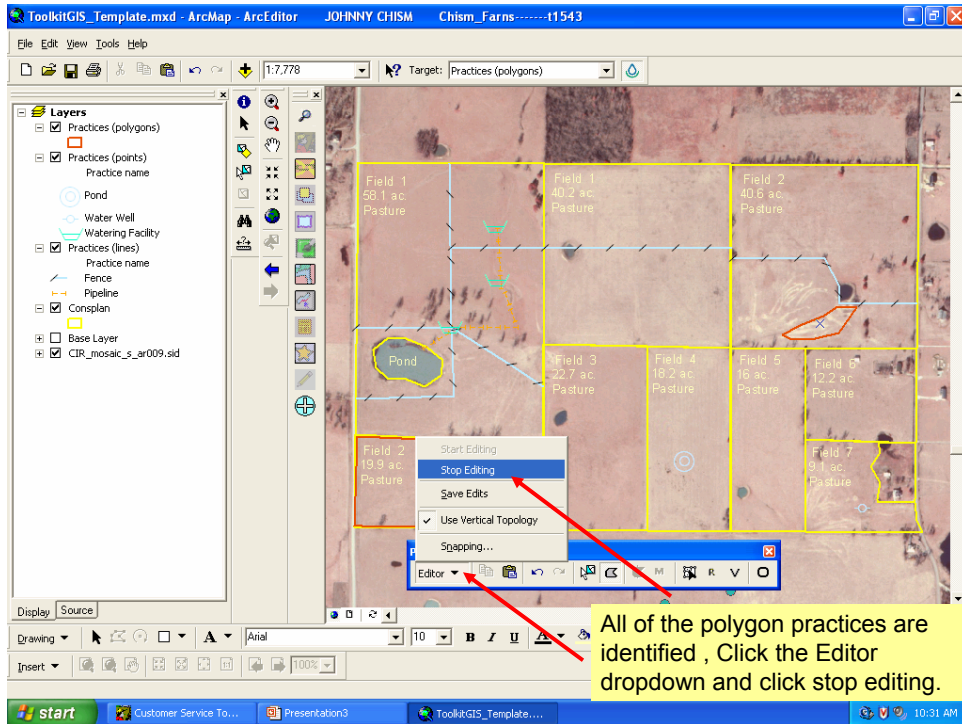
ToolkitGIS_Template.mxd - ArcMap - ArcEditor JOHNNY CHISM Chism_Farns-------t1543

File Edit View Tools Help

1:7,778

Target: Practices (polygons)

Layers
Practices (polygons)
Practices (points)
Practice name
Pond
Water Well
Watering Facility
Practices (lines)
Practice name
Fence
Pipeline
Consplan
Base Layer
CIR_mosaic_s_ar009.sid

Field 1
58.1 ac.
Pasture

Field 1
40.2 ac.
Pasture

Field 2
40.6 ac.
Pasture

Pond

Field 3
22.7 ac.
Pasture

Field 4
18.2 ac.
Pasture

Field 5
16 ac.
Pasture

Field 6
12.2 ac.
Pasture

Field 2
19.9 ac.
Pasture

Field 7
9.1 ac.
Pasture

Start Editing
Stop Editing
Save Edits
Use Vertical Topology
Snapping...

Editor

Display Source

Drawing

Arial

10

Insert

100%

All of the polygon practices are identified , Click the Editor dropdown and click stop editing.

start

Customer Service To...

Presentation3

ToolkitGIS_Template....

10:31 AM